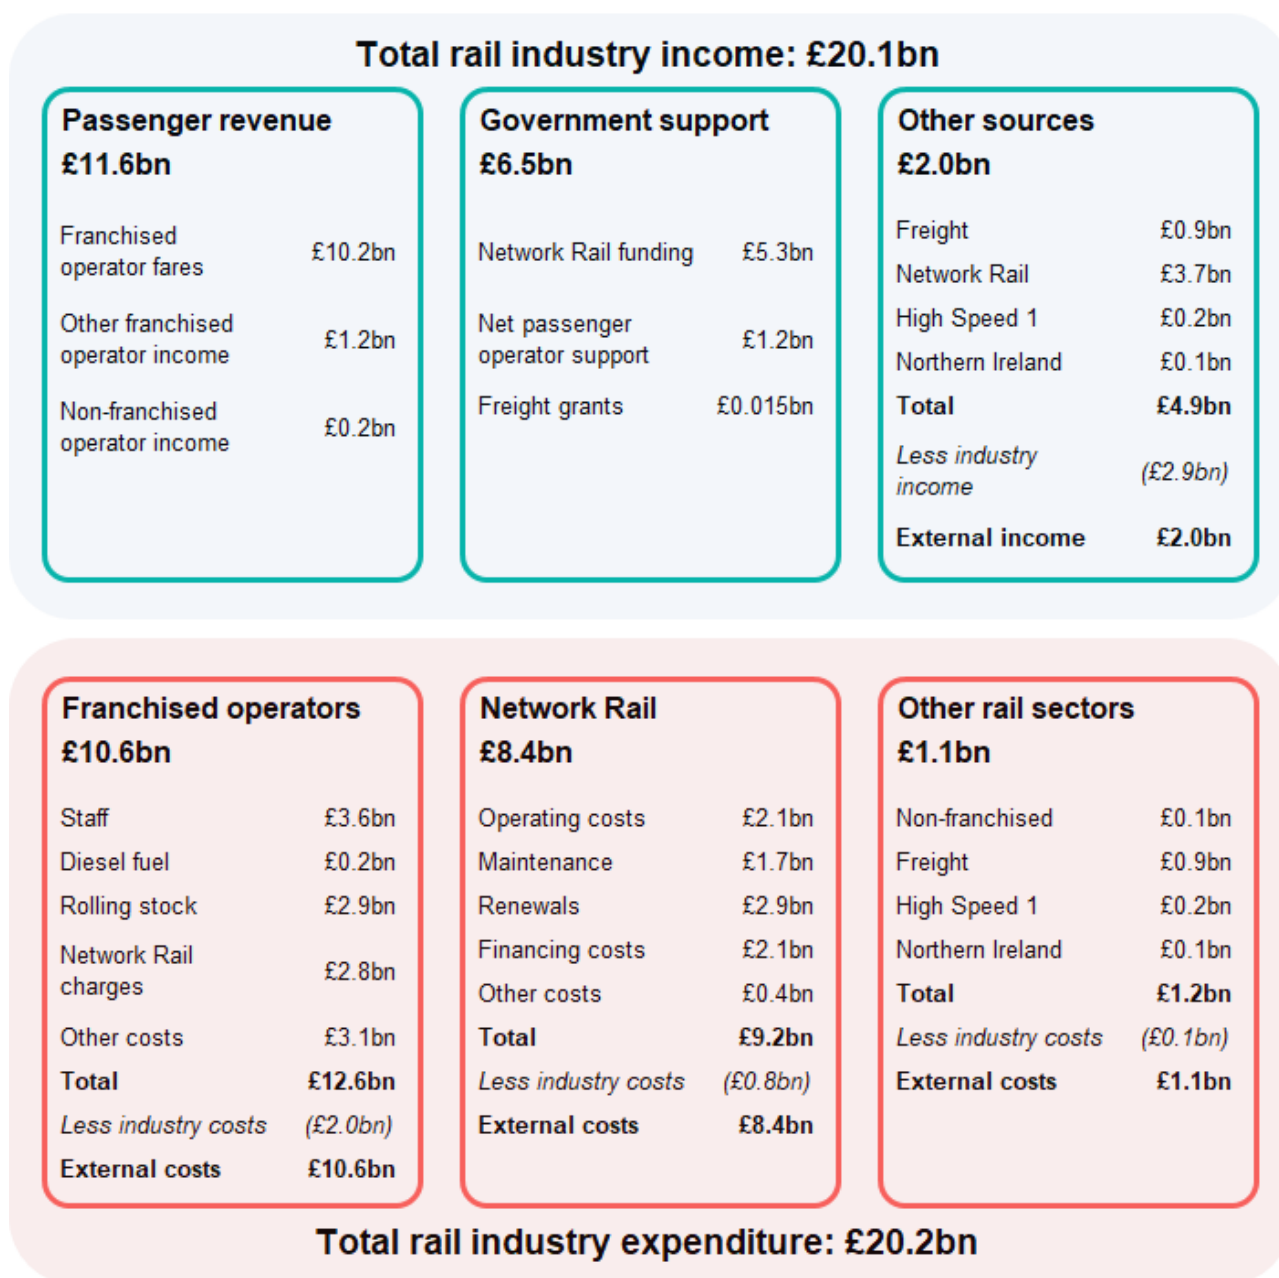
Total rail industry income: £20.1bn

Passenger revenue
£11.6bn

| | |
|---|---|
| Franchised operator fares | £10.2bn |
| Other franchised operator income | £1.2bn |
| Non-franchised operator income | £0.2bn |

Government support
£6.5bn

| | |
|---|---|
| Network Rail funding | £5.3bn |
| Net passenger operator support | £1.2bn |
| Freight grants | £0.015bn |

Other sources
£2.0bn

| | |
|---|---|
| Freight | £0.9bn |
| Network Rail | £3.7bn |
| High Speed 1 | £0.2bn |
| Northern Ireland | £0.1bn |
| **Total** | **£4.9bn** |
| *Less industry income* | *(£2.9bn)* |
| **External income** | **£2.0bn** |

Franchised operators
£10.6bn

| | |
|---|---|
| Staff | £3.6bn |
| Diesel fuel | £0.2bn |
| Rolling stock | £2.9bn |
| Network Rail charges | £2.8bn |
| Other costs | £3.1bn |
| **Total** | **£12.6bn** |
| *Less industry costs* | *(£2.0bn)* |
| **External costs** | **£10.6bn** |

Network Rail
£8.4bn

| | |
|---|---|
| Operating costs | £2.1bn |
| Maintenance | £1.7bn |
| Renewals | £2.9bn |
| Financing costs | £2.1bn |
| Other costs | £0.4bn |
| **Total** | **£9.2bn** |
| *Less industry costs* | *(£0.8bn)* |
| **External costs** | **£8.4bn** |

Other rail sectors
£1.1bn

| | |
|---|---|
| Non-franchised | £0.1bn |
| Freight | £0.9bn |
| High Speed 1 | £0.2bn |
| Northern Ireland | £0.1bn |
| **Total** | **£1.2bn** |
| *Less industry costs* | *(£0.1bn)* |
| **External costs** | **£1.1bn** |

Total rail industry expenditure: £20.2bn